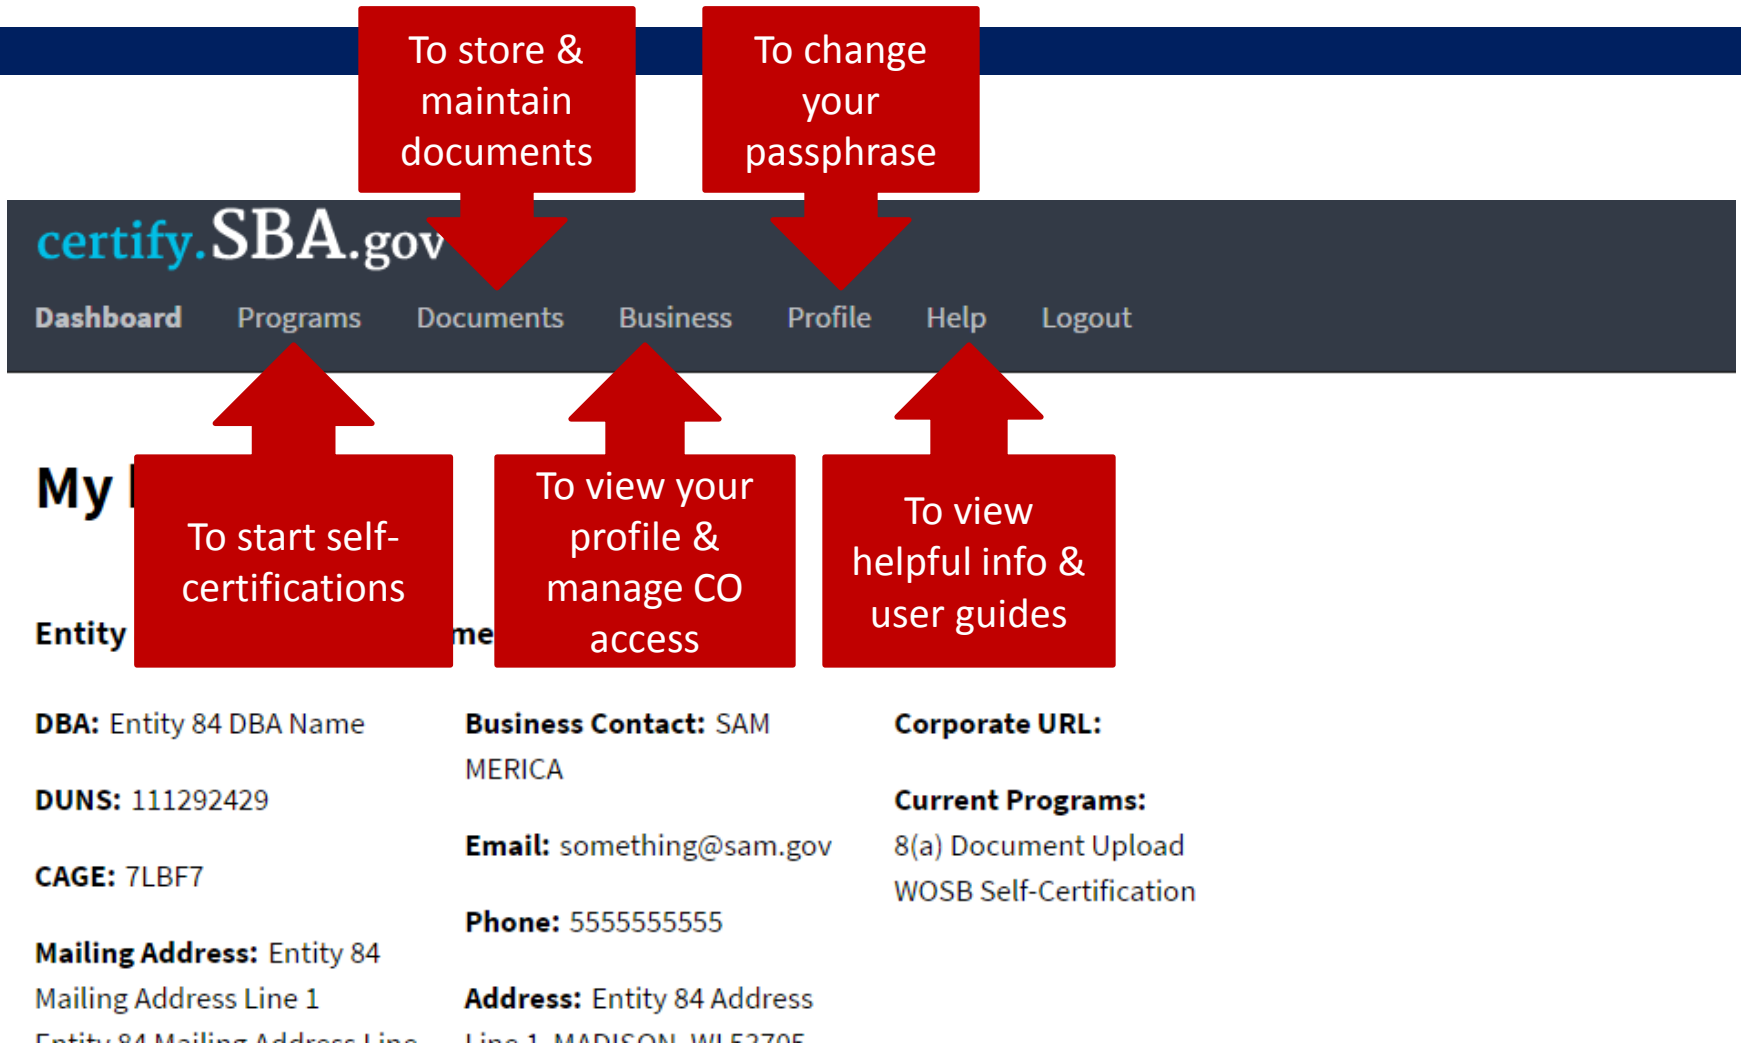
To store & maintain documents

To change your passphrase

certify.SBA.gov

Dashboard Programs Documents Business Profile Help Logout

To start self-certifications

To view your profile & manage CO access

To view helpful info & user guides

My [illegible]

Entity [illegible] me

DBA: Entity 84 DBA Name

DUNS: 111292429

CAGE: 7LBF7

Mailing Address: Entity 84 Mailing Address Line 1 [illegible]

Business Contact: SAM MERICA

Email: something@sam.gov

Phone: 5555555555

Address: Entity 84 Address Line 1 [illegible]

Corporate URL:

Current Programs:
8(a) Document Upload
WOSB Self-Certification